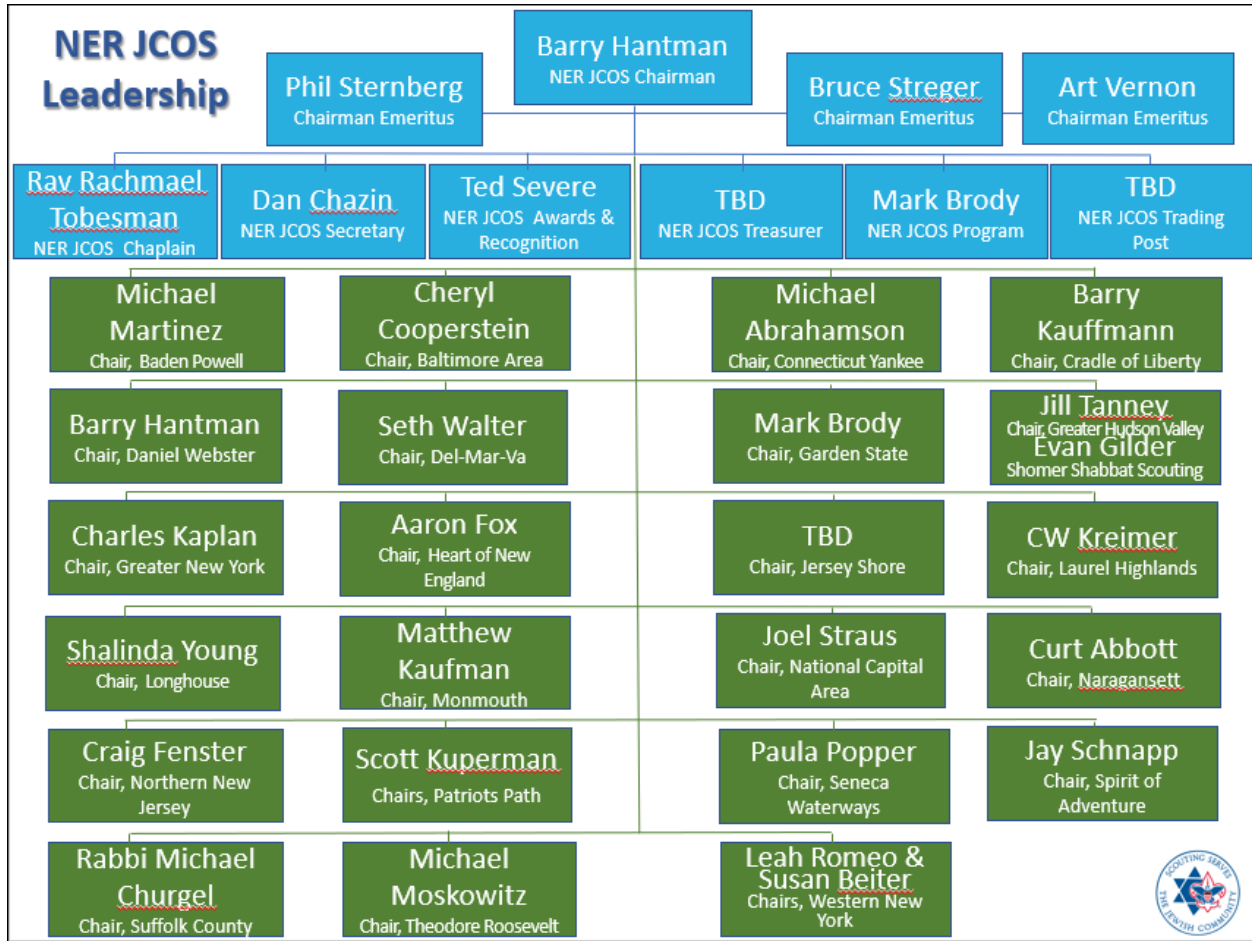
NER JCOS Leadership

Barry Hantman
NER JCOS Chairman

Phil Sternberg
Chairman Emeritus

Bruce Streger
Chairman Emeritus

Art Vernon
Chairman Emeritus

Rav Rachmael Tobesman
NER JCOS Chaplain

Dan Chazin
NER JCOS Secretary

Ted Severe
NER JCOS Awards & Recognition

TBD
NER JCOS Treasurer

Mark Brody
NER JCOS Program

TBD
NER JCOS Trading Post

Michael Martinez
Chair, Baden Powell

Cheryl Cooperstein
Chair, Baltimore Area

Michael Abrahamson
Chair, Connecticut Yankee

Barry Kauffmann
Chair, Cradle of Liberty

Barry Hantman
Chair, Daniel Webster

Seth Walter
Chair, Del-Mar-Va

Mark Brody
Chair, Garden State

Jill Tanney
Chair, Greater Hudson Valley
Evan Gilder
Shomer Shabbat Scouting

Charles Kaplan
Chair, Greater New York

Aaron Fox
Chair, Heart of New England

TBD
Chair, Jersey Shore

CW Kreimer
Chair, Laurel Highlands

Shalinda Young
Chair, Longhouse

Matthew Kaufman
Chair, Monmouth

Joel Straus
Chair, National Capital Area

Curt Abbott
Chair, Naragansett

Craig Fenster
Chair, Northern New Jersey

Scott Kuperman
Chairs, Patriots Path

Paula Popper
Chair, Seneca Waterways

Jay Schnapp
Chair, Spirit of Adventure

Rabbi Michael Churgel
Chair, Suffolk County

Michael Moskowitz
Chair, Theodore Roosevelt

Leah Romeo & Susan Beiter
Chairs, Western New York

SCOUTING SERVES THE JEWISH COMMUNITY